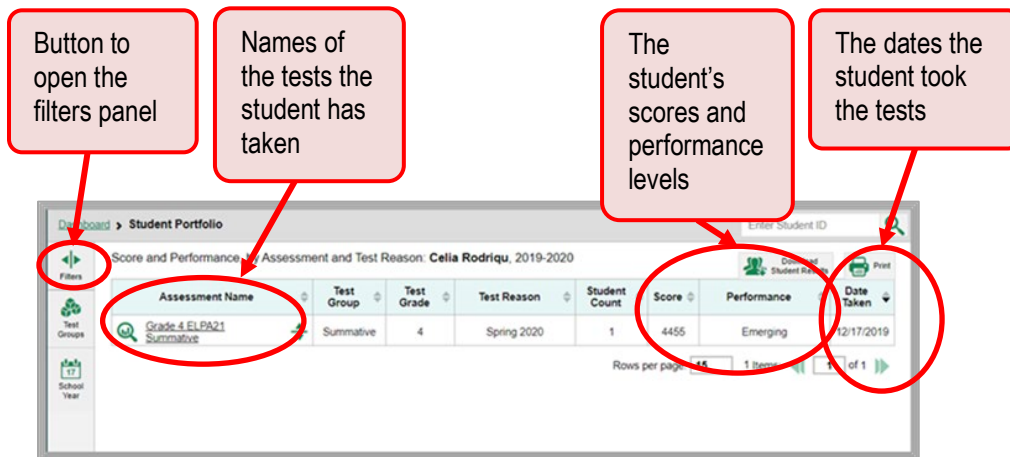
Button to open the filters panel

Names of the tests the student has taken

The student's scores and performance levels

The dates the student took the tests

Dashboard > Student Portfolio

Enter Student ID

Filters

Test Groups

17

School Year

Score and Performance by Assessment and Test Reason: Celia Rodriqu, 2019-2020

Download Student Results

Print

| Assessment Name | Test Group | Test Grade | Test Reason | Student Count | Score | Performance | Date Taken |
|---|---|---|---|---|---|---|---|
| Grade 4 ELPA21 Summative | Summative | 4 | Spring 2020 | 1 | 4455 | Emerging | 12/17/2019 |

Rows per page 15 1 items 1 of 1